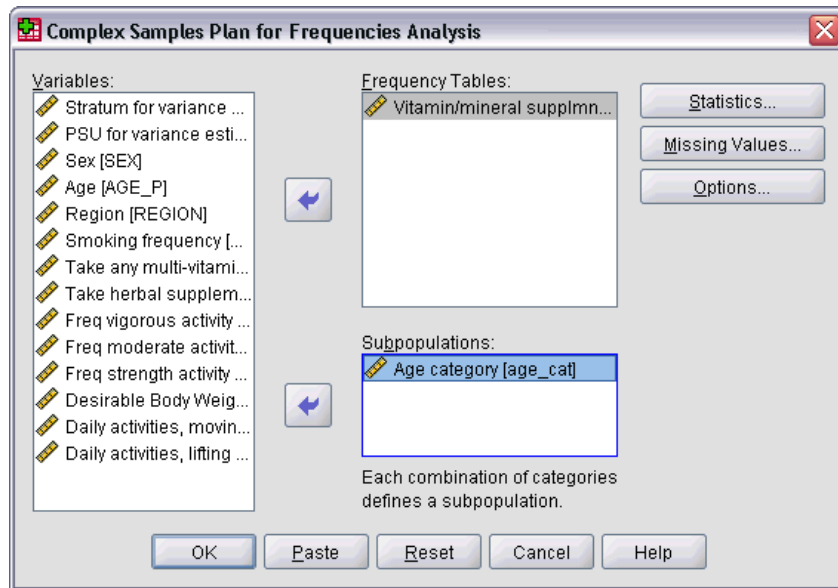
Complex Samples Plan for Frequencies Analysis

Variables:
Stratum for variance ...
PSU for variance esti...
Sex [SEX]
Age [AGE_P]
Region [REGION]
Smoking frequency [...
Take any multi-vitami...
Take herbal supplem...
Freq vigorous activity ...
Freq moderate activit...
Freq strength activity ...
Desirable Body Weig...
Daily activities, movin...
Daily activities, lifting ...

Frequency Tables:
Vitamin/mineral supplmn...

Subpopulations:
Age category [age_cat]

Each combination of categories defines a subpopulation.

Statistics...
Missing Values...
Options...

OK
Paste
Reset
Cancel
Help